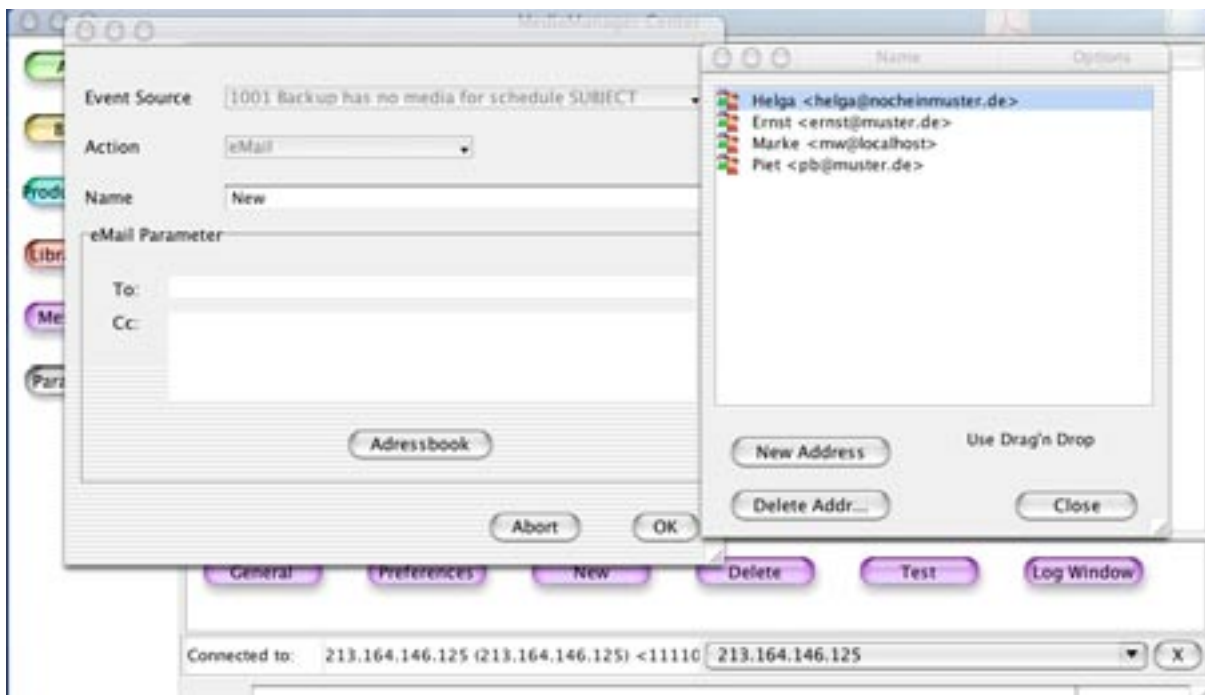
MediaManager Center

Event Source 1001 Backup has no media for schedule SUBJECT

Action eMail

Name New

eMail Parameter

To:

Cc:

Adressbook

Abort OK

Name Options

Helga <helga@nocheinmuster.de>
Ernst <ernst@muster.de>
Marke <mw@localhost>
Piet <pb@muster.de>

New Address

Use Drag'n Drop

Delete Addr...

Close

Produ

Libra

Me

Para

General Preferences New Delete Test Log Window

Connected to: 213.164.146.125 (213.164.146.125) <11110 213.164.146.125 X